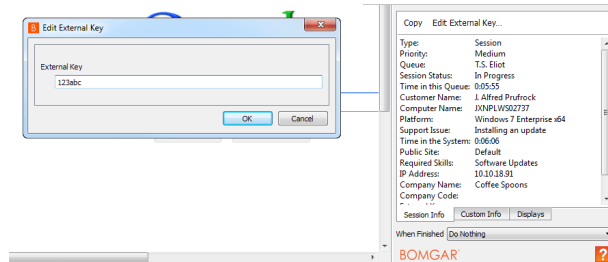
Edit External Key

External Key
123abc

OK Cancel

Copy Edit External Key...

| | |
|---|---|
| Type: | Session |
| Priority: | Medium |
| Queue: | T.S. Eliot |
| Session Status: | In Progress |
| Time in this Queue: | 0:05:55 |
| Customer Name: | J. Alfred Prufrock |
| Computer Name: | JXNPLWS02737 |
| Platform: | Windows 7 Enterprise x64 |
| Support Issue: | Installing an update |
| Time in the System: | 0:06:06 |
| Public Site: | Default |
| Required Skills: | Software Updates |
| IP Address: | 10.10.18.91 |
| Company Name: | Coffee Spoons |
| Company Code: | |

Session Info Custom Info Displays

When Finished Do Nothing

BOMGAR ?